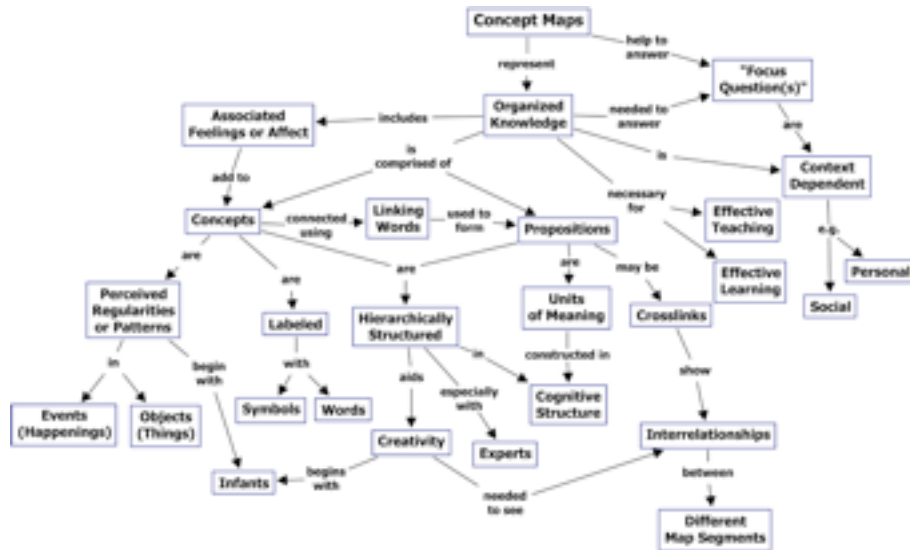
Concept Maps

help to answer

represent

"Focus Question(s)"

Associated Feelings or Affect

includes

Organized Knowledge

needed to answer

are

is comprised of

is

Context Dependent

add to

necessary for

Concepts

connected using

Linking Words

used to form

Propositions

Effective Teaching

e.g.

Personal

are

are

are

are

may be

Effective Learning

Social

Perceived Regularities or Patterns

Labeled

Hierarchically Structured

Units of Meaning

Crosslinks

in

begin with

with

in

constructed in

aids

especially with

show

Events (Happenings)

Objects (Things)

Symbols

Words

Cognitive Structure

Creativity

Experts

Interrelationships

Infants

begins with

needed to see

between

Different Map Segments